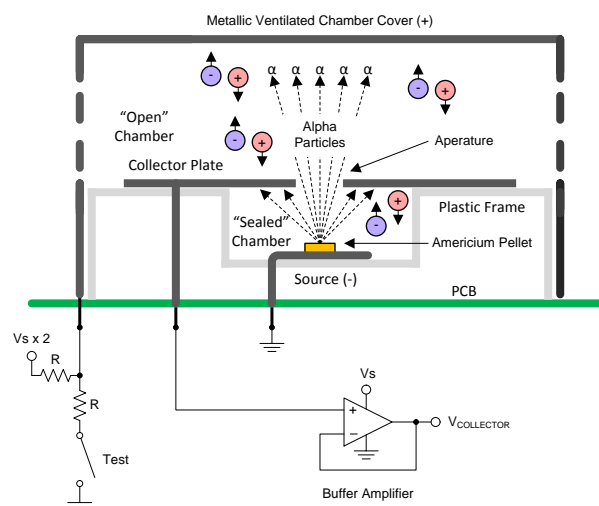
Metallic Ventilated Chamber Cover (+)

α α α α α

- + - +

- +

"Open" Chamber

Alpha Particles

Aperature

Collector Plate

- +

"Sealed" Chamber

Plastic Frame

Americium Pellet

Source (-)

PCB

Vs x 2

R

R

Test

Vs

+

−

$V_{COLLECTOR}$

Buffer Amplifier